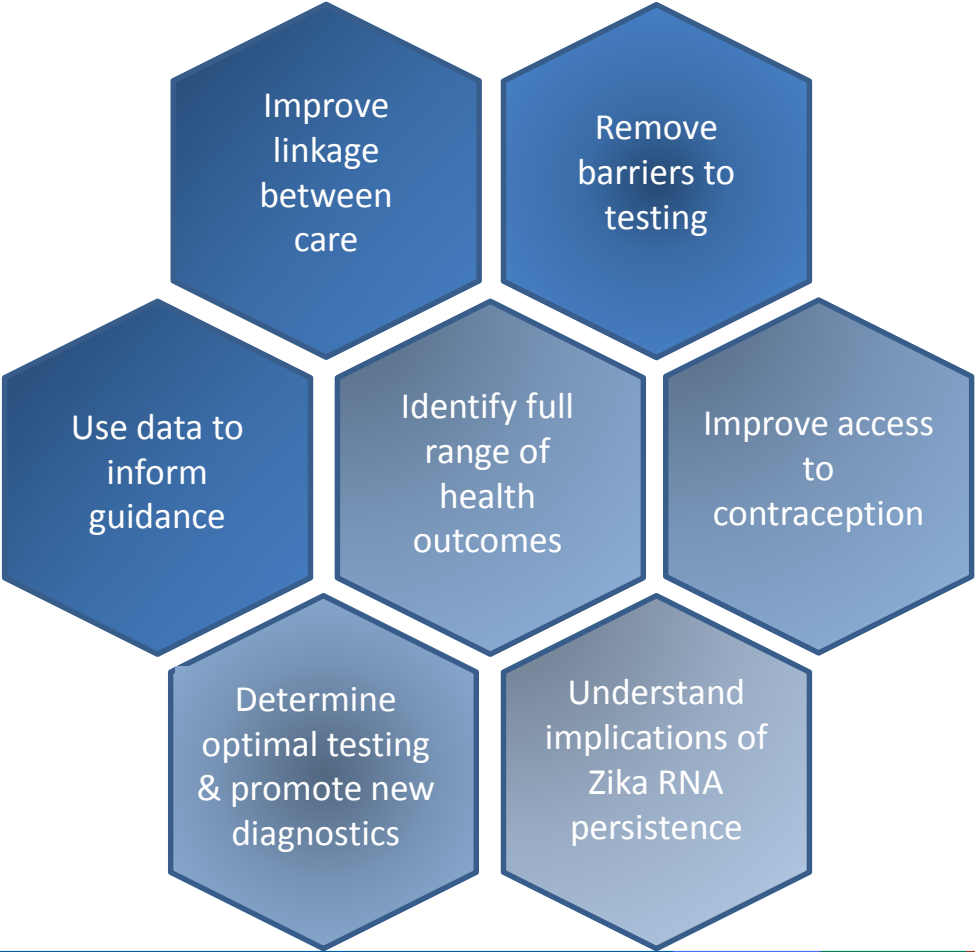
Improve linkage between care

Remove barriers to testing

Use data to inform guidance

Identify full range of health outcomes

Improve access to contraception

Determine optimal testing & promote new diagnostics

Understand implications of Zika RNA persistence